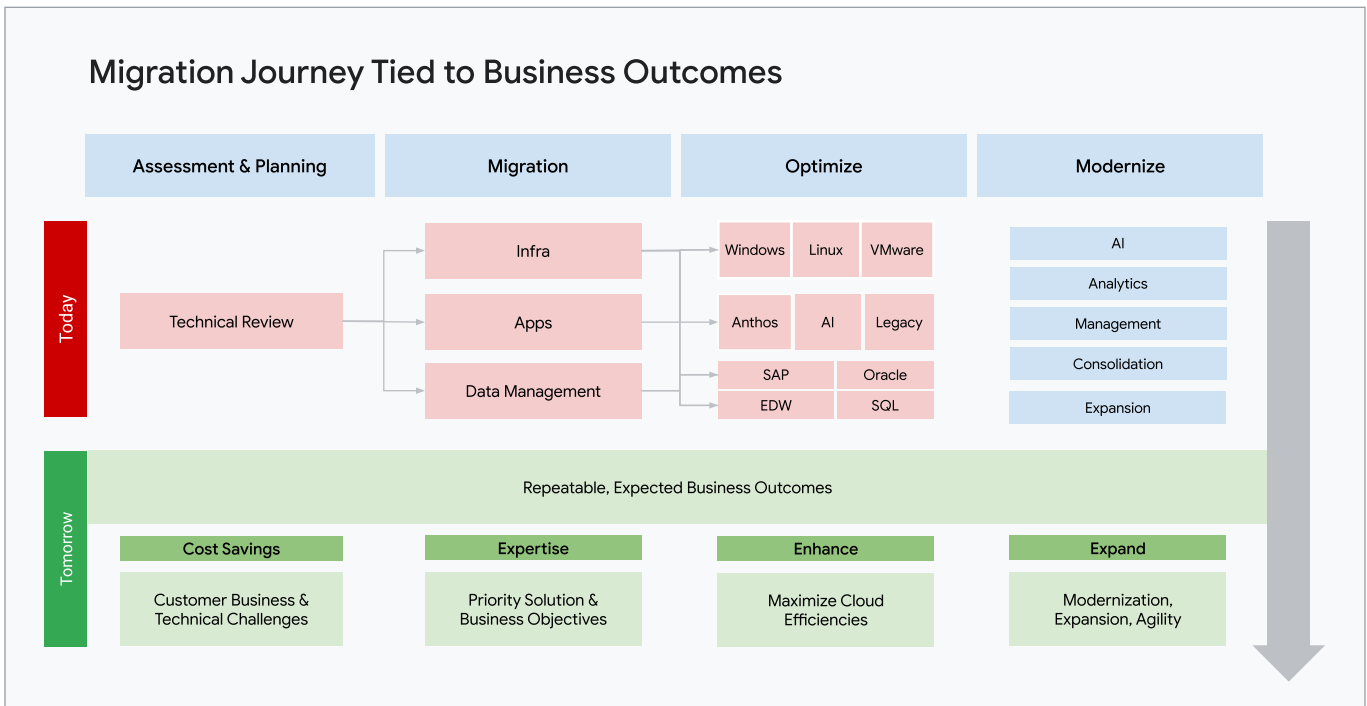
Migration Journey Tied to Business Outcomes

Assessment & Planning

Migration

Optimize

Modernize

Today

Technical Review

Infra

Apps

Data Management

Windows

Linux

VMware

Anthos

AI

Legacy

SAP

Oracle

EDW

SQL

AI

Analytics

Management

Consolidation

Expansion

Tomorrow

Repeatable, Expected Business Outcomes

Cost Savings

Customer Business & Technical Challenges

Expertise

Priority Solution & Business Objectives

Enhance

Maximize Cloud Efficiencies

Expand

Modernization, Expansion, Agility